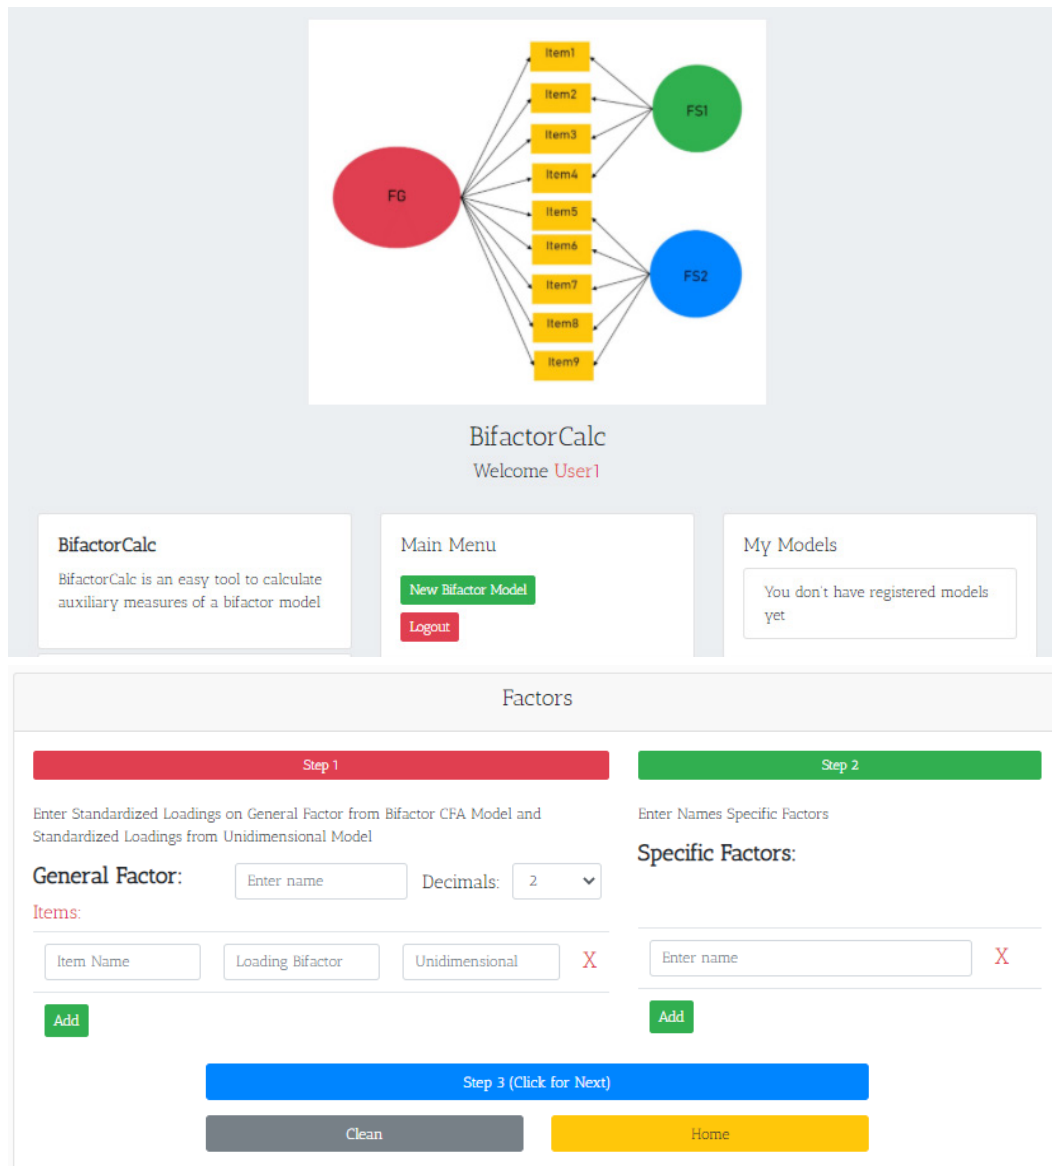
Item1
Item2
Item3
Item4
Item5
Item6
Item7
Item8
Item9
FG
FS1
FS2

BifactorCalc
Welcome User1

BifactorCalc
BifactorCalc is an easy tool to calculate auxiliary measures of a bifactor model

Main Menu
New Bifactor Model
Logout

My Models
You don't have registered models yet

Factors

Step 1
Enter Standardized Loadings on General Factor from Bifactor CFA Model and Standardized Loadings from Unidimensional Model
General Factor: Enter name Decimals: 2
Items:
Item Name Loading Bifactor Unidimensional X
Add

Step 2
Enter Names Specific Factors
Specific Factors:
Enter name X
Add

Step 3 (Click for Next)
Clean
Home